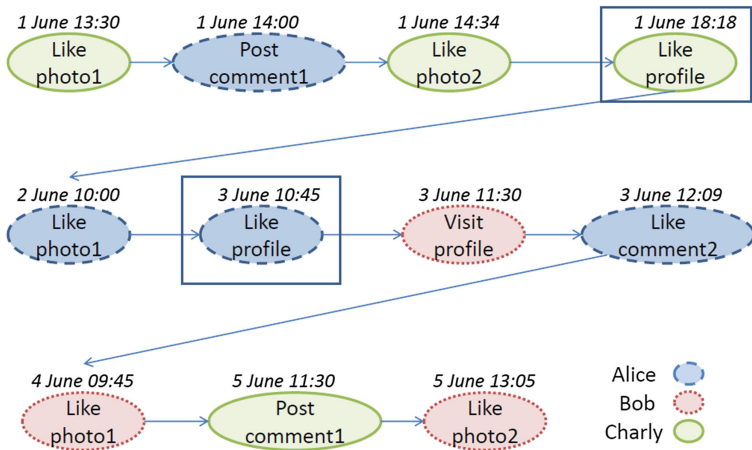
1 June 13:30
Like photo1

1 June 14:00
Post comment1

1 June 14:34
Like photo2

1 June 18:18
Like profile

2 June 10:00
Like photo1

3 June 10:45
Like profile

3 June 11:30
Visit profile

3 June 12:09
Like comment2

4 June 09:45
Like photo1

5 June 11:30
Post comment1

5 June 13:05
Like photo2

Alice
Bob
Charly